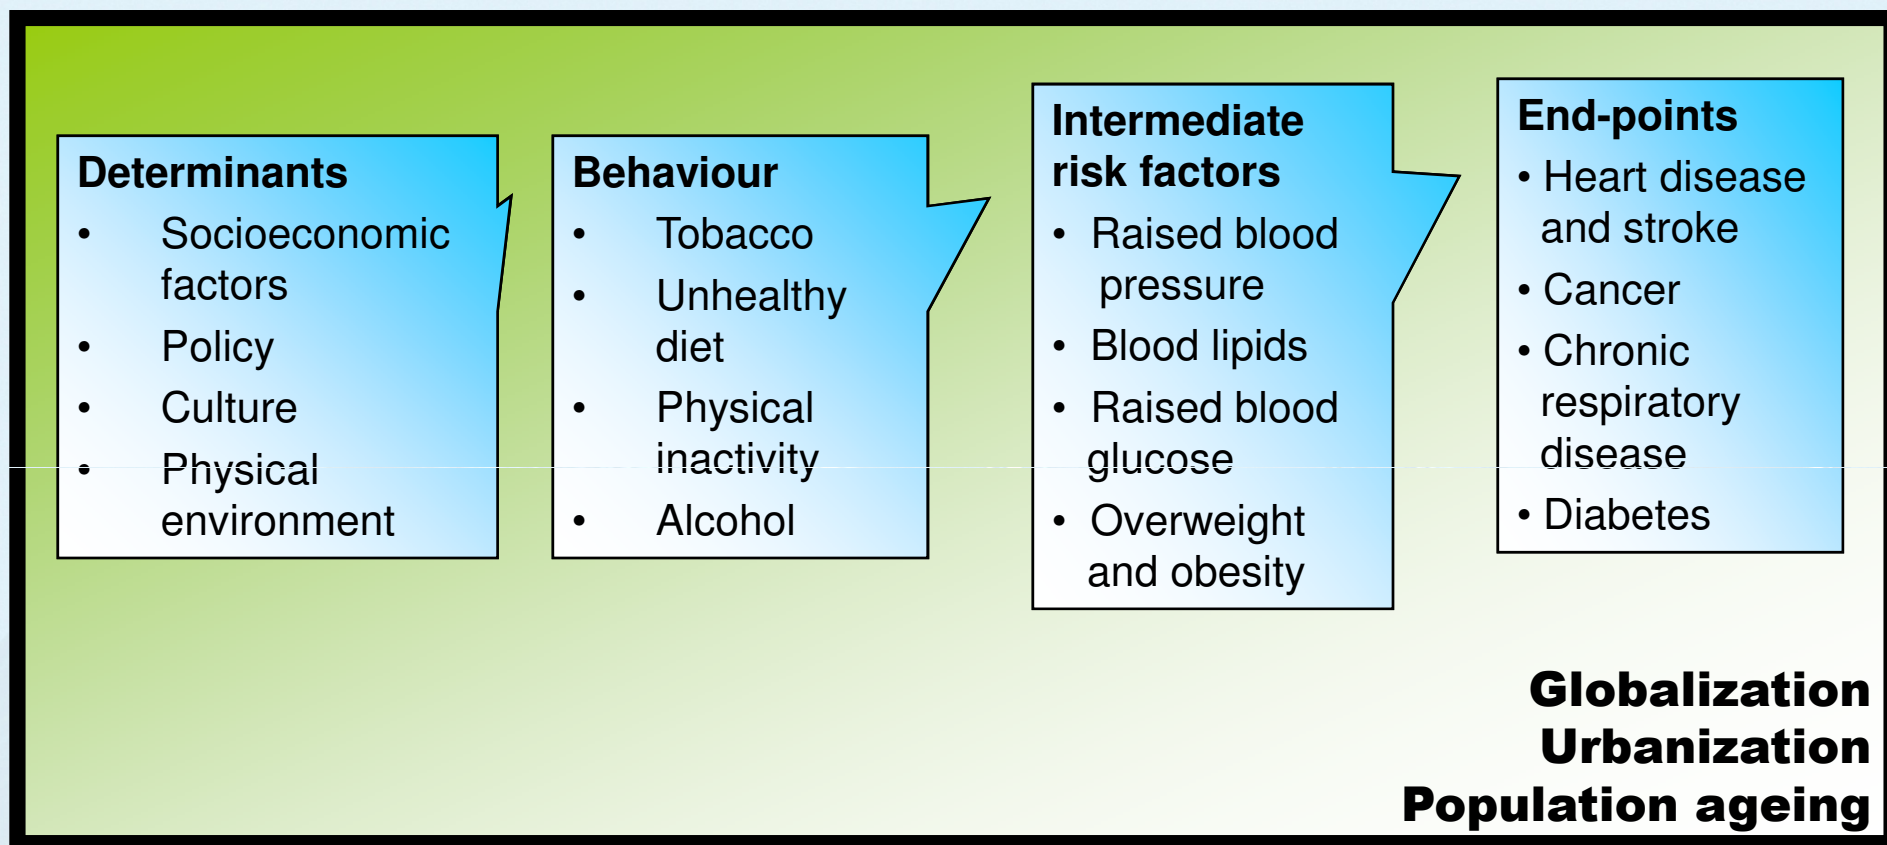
Determinants
- Socioeconomic factors
- Policy
- Culture
- Physical environment

Behaviour
- Tobacco
- Unhealthy diet
- Physical inactivity
- Alcohol

Intermediate risk factors
- Raised blood pressure
- Blood lipids
- Raised blood glucose
- Overweight and obesity

End-points
- Heart disease and stroke
- Cancer
- Chronic respiratory disease
- Diabetes

Globalization
Urbanization
Population ageing